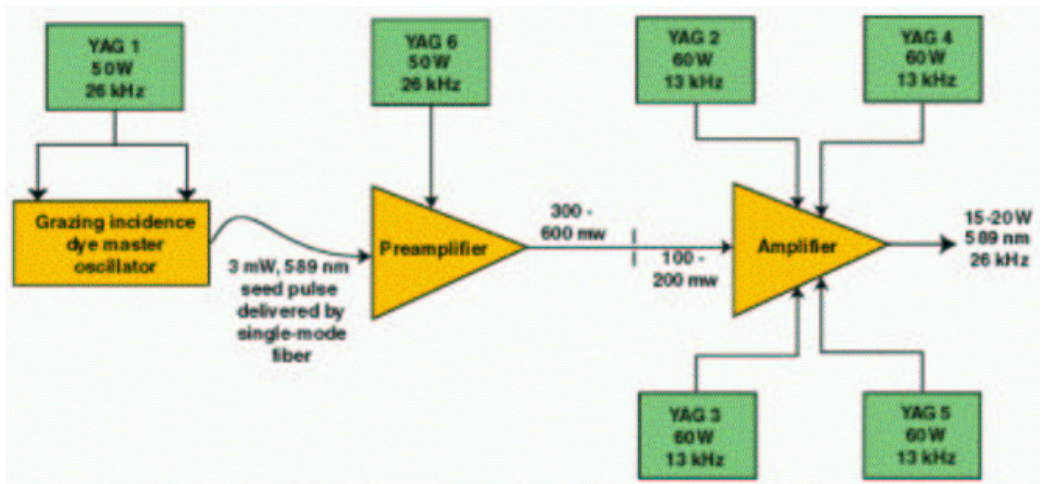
YAG 1
50W
26 kHz

Grazing incidence dye master oscillator

3 mW, 589 nm seed pulse delivered by single-mode fiber

YAG 6
50W
26 kHz

Preamplifier

300 - 600 mw

100 - 200 mw

YAG 2
60W
13 kHz

YAG 4
60W
13 kHz

Amplifier

15-20W
589 nm
26 kHz

YAG 3
60W
13 kHz

YAG 5
60W
13 kHz